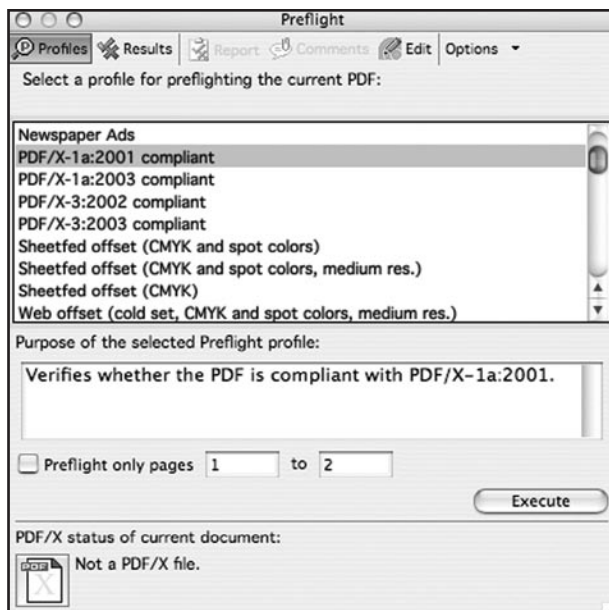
Preflight

Profiles | Results | Report | Comments | Edit | Options ▾

Select a profile for preflighting the current PDF:

Newspaper Ads
PDF/X-1a:2001 compliant
PDF/X-1a:2003 compliant
PDF/X-3:2002 compliant
PDF/X-3:2003 compliant
Sheetfed offset (CMYK and spot colors)
Sheetfed offset (CMYK and spot colors, medium res.)
Sheetfed offset (CMYK)
Web offset (cold set, CMYK and spot colors, medium res.)

Purpose of the selected Preflight profile:

Verifies whether the PDF is compliant with PDF/X-1a:2001.

Preflight only pages 1 to 2

Execute

PDF/X status of current document:

PDF X

Not a PDF/X file.